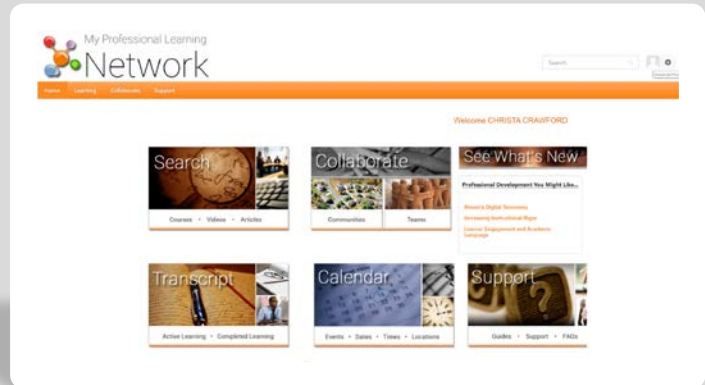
My Professional Learning
Network

Search

Home Learning Collaborate Support

Welcome CHRISTA CRAWFORD

Search
Courses • Videos • Articles

Collaborate
Communities Teams

See What's New
Professional Development You Might Like...
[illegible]
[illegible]
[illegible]

Transcript
Active Learning • Completed Learning

Calendar
Events • Dates • Times • Locations

Support
Guides • Support • FAQs